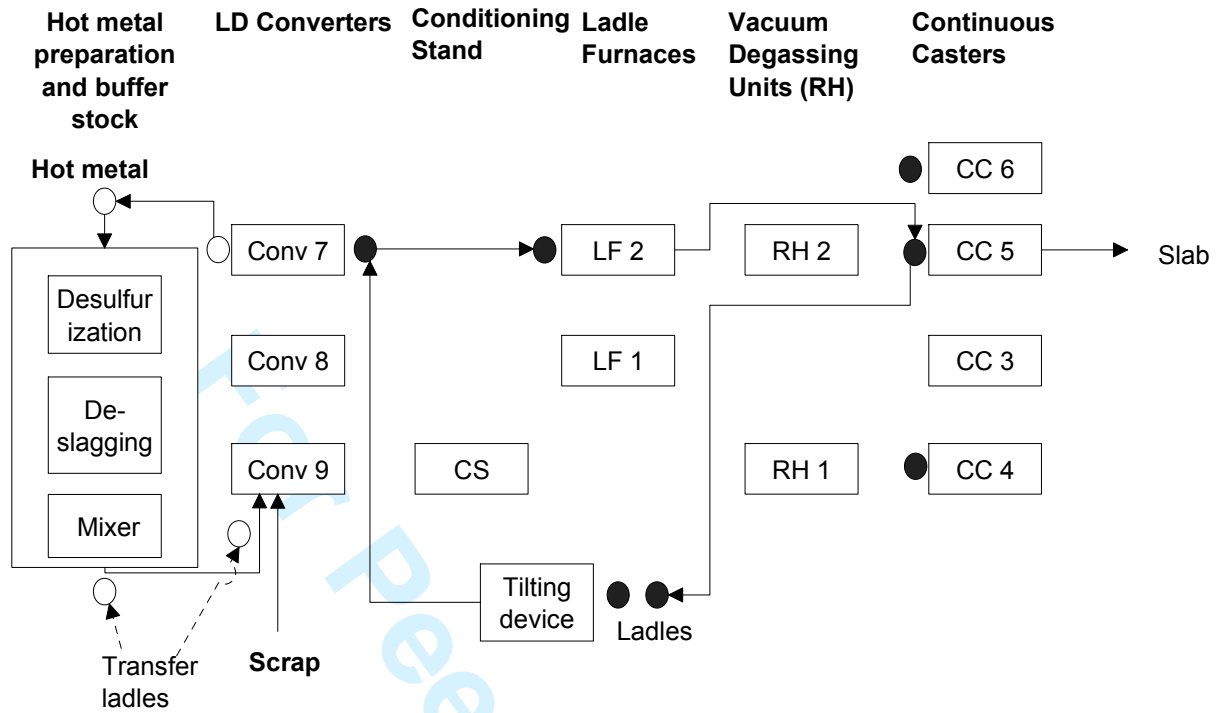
Hot metal preparation and buffer stock

LD Converters

Conditioning Stand

Ladle Furnaces

Vacuum Degassing Units (RH)

Continuous Casters

Hot metal

Desulfurization

De-slagging

Mixer

Conv 7

Conv 8

Conv 9

CS

LF 2

LF 1

RH 2

RH 1

CC 6

CC 5

CC 3

CC 4

Slab

Tilting device

Ladles

Transfer ladles

Scrap

For Pee